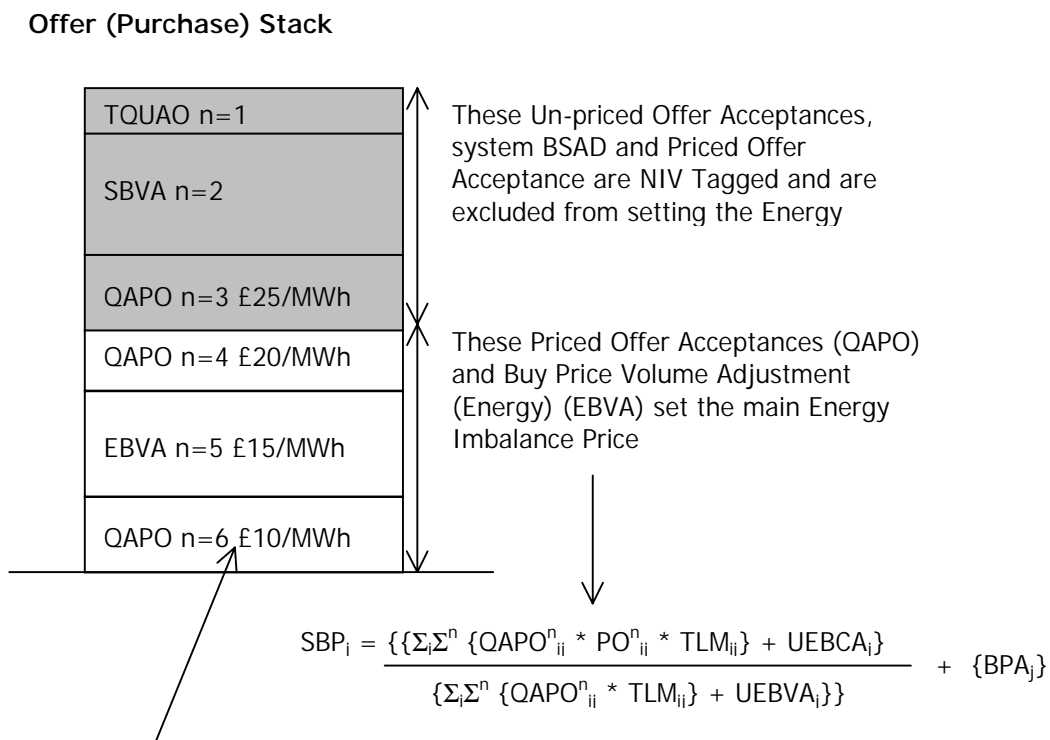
**Offer (Purchase) Stack**

TQUAO n=1

SBVA n=2

QAPO n=3 £25/MWh

QAPO n=4 £20/MWh

EBVA n=5 £15/MWh

QAPO n=6 £10/MWh

These Un-priced Offer Acceptances, system BSAD and Priced Offer Acceptance are NIV Tagged and are excluded from setting the Energy

These Priced Offer Acceptances (QAPO) and Buy Price Volume Adjustment (Energy) (EBVA) set the main Energy Imbalance Price

$SBP_i = \frac{\{\{\Sigma_i\Sigma^n \{QAPO^n_{ii} * PO^n_{ii} * TLM_{ii}\} + UEBCA_i\}}{\{\Sigma_i\Sigma^n \{QAPO^n_{ii} * TLM_{ii}\} + UEBVA_i\}\}} + \{BPA_j\}$